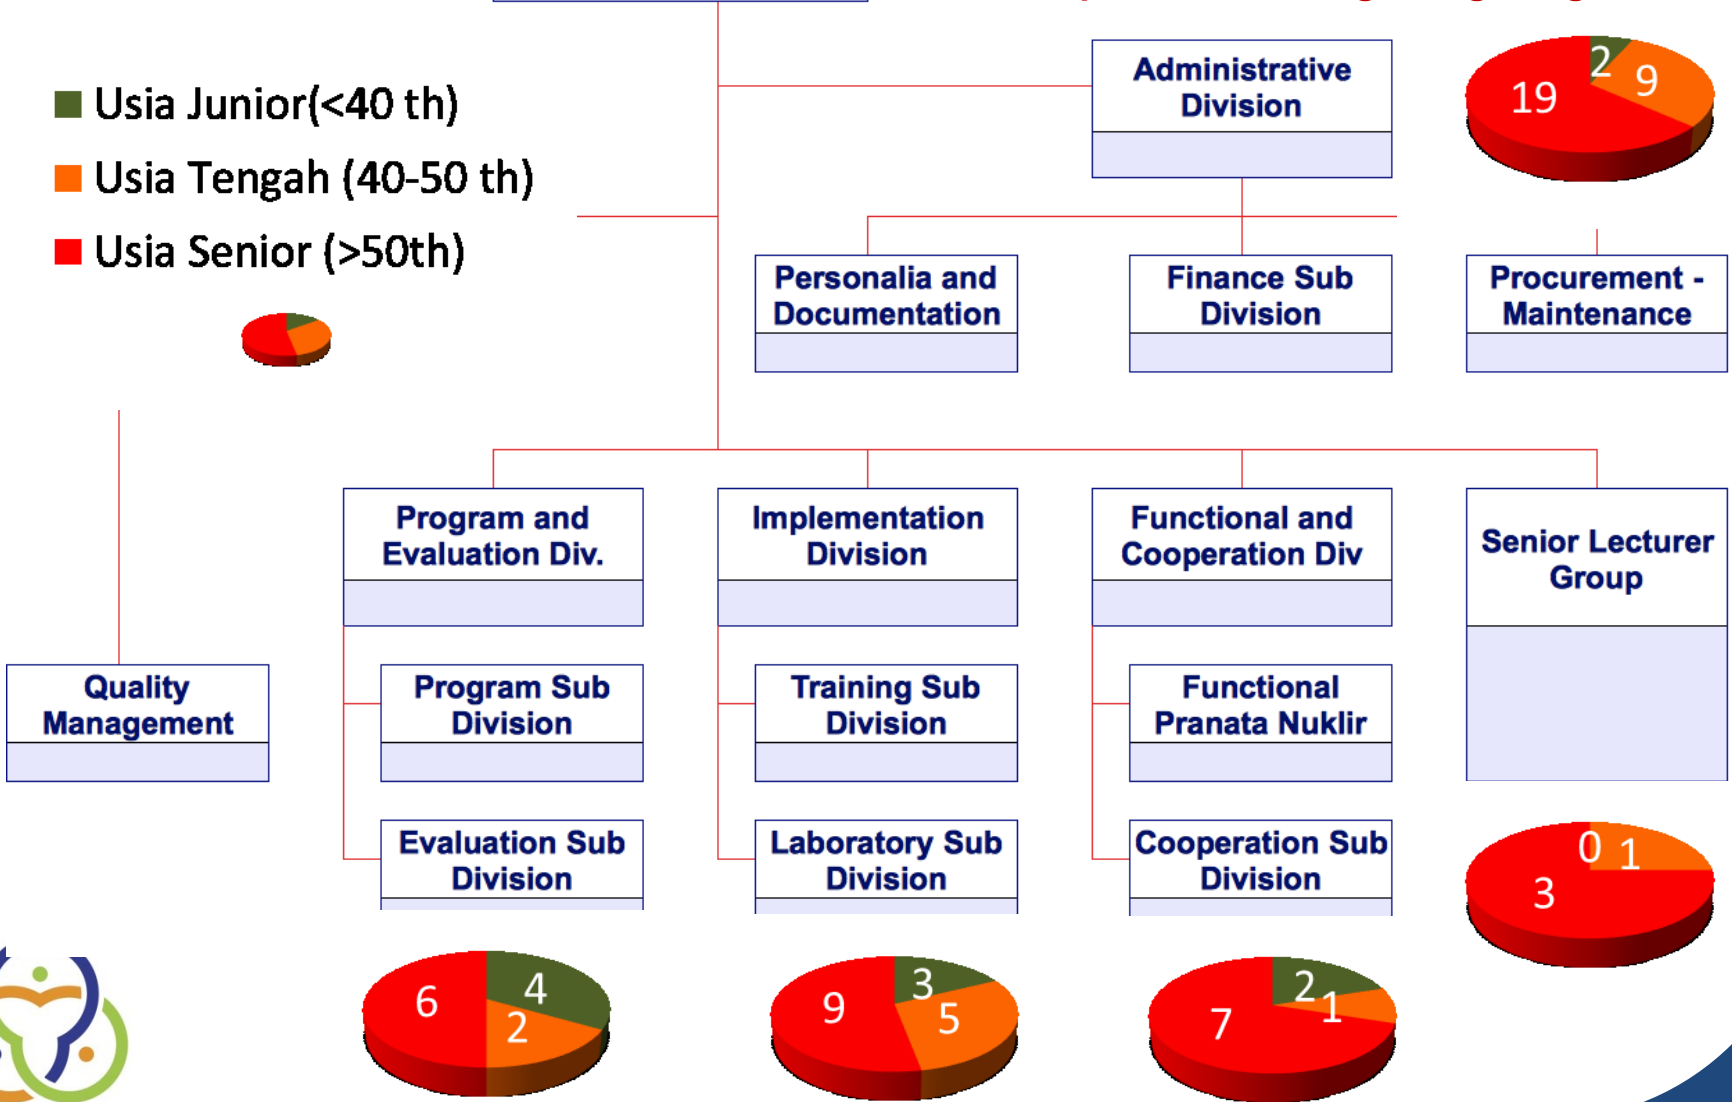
Usia Junior(<40 th)

Usia Tengah (40-50 th)

Usia Senior (>50th)

Administrative Division

19 2 9

Personalia and Documentation

Finance Sub Division

Procurement - Maintenance

Program and Evaluation Div.

Implementation Division

Functional and Cooperation Div

Senior Lecturer Group

Quality Management

Program Sub Division

Training Sub Division

Functional Pranata Nuklir

Evaluation Sub Division

Laboratory Sub Division

Cooperation Sub Division

0 1 3

6 4 2

9 3 5

7 2 1